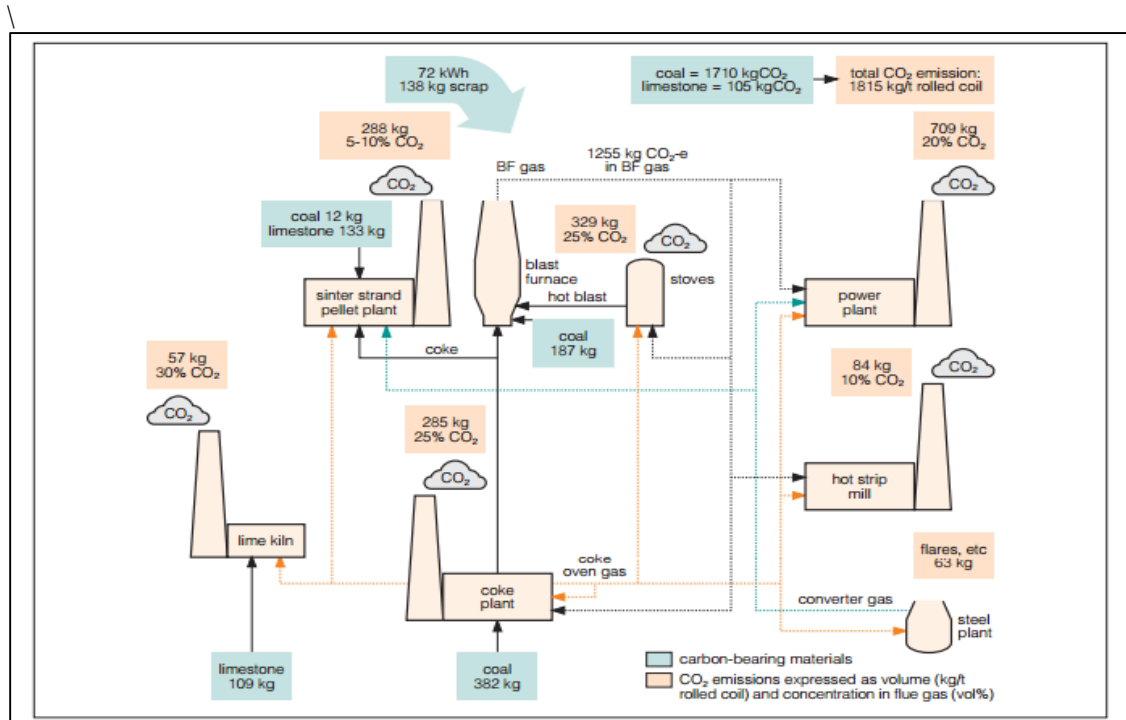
\

72 kWh
138 kg scrap

coal = 1710 kg$CO_2$
limestone = 105 kg$CO_2$

total $CO_2$ emission:
1815 kg/t rolled coil

288 kg
5-10% $CO_2$

709 kg
20% $CO_2$

BF gas

1255 kg $CO_2$-e
in BF gas

$CO_2$

$CO_2$

coal 12 kg
limestone 133 kg

329 kg
25% $CO_2$

$CO_2$

blast
furnace

stoves

sinter strand
pellet plant

hot blast

power
plant

coal
187 kg

coke

57 kg
30% $CO_2$

84 kg
10% $CO_2$

$CO_2$

$CO_2$

285 kg
25% $CO_2$

$CO_2$

hot strip
mill

lime kiln

flares, etc
63 kg

coke
oven gas

coke
plant

converter gas

steel
plant

limestone
109 kg

coal
382 kg

carbon-bearing materials

$CO_2$ emissions expressed as volume (kg/t rolled coil) and concentration in flue gas (vol%)